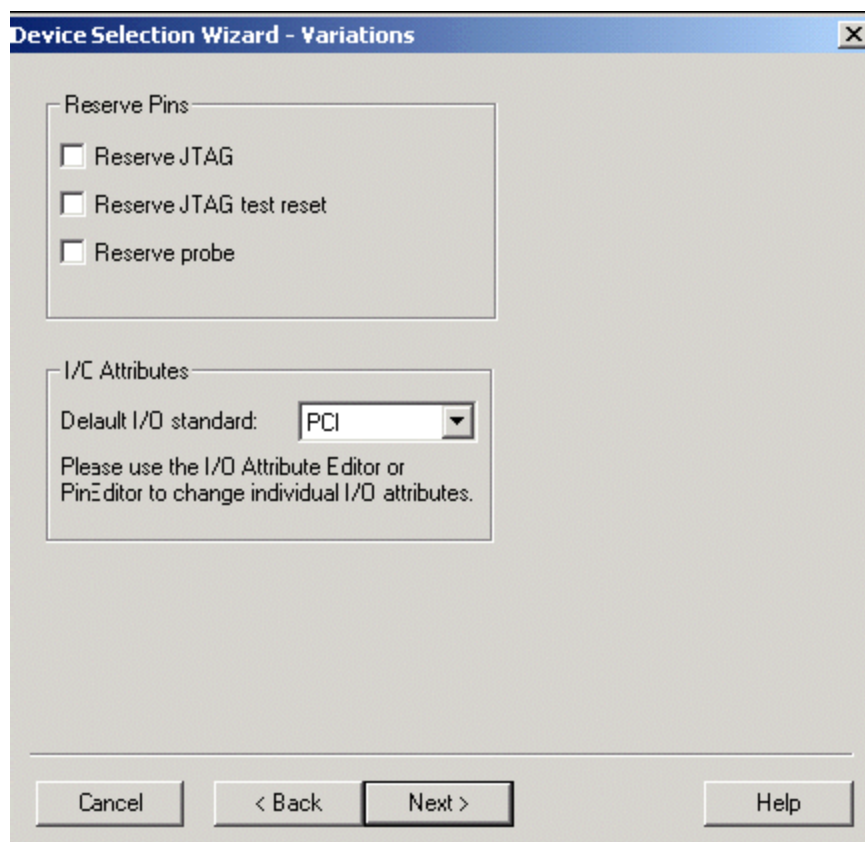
Device Selection Wizard - Variations

Reserve Pins

Reserve JTAG

Reserve JTAG test reset

Reserve probe

I/O Attributes

Default I/O standard: PCI

Please use the I/O Attribute Editor or PinEditor to change individual I/O attributes.

Cancel

< Back

Next >

Help